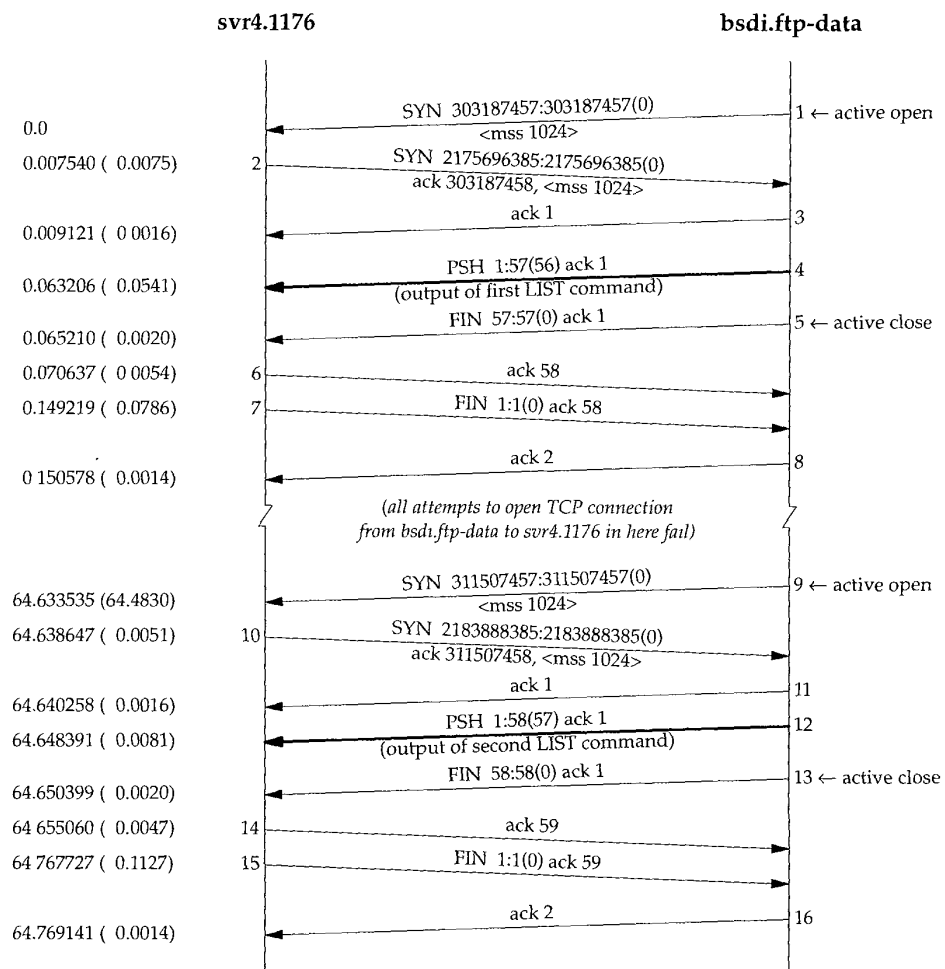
svr4.1176

bsdi.ftp-data

0.0

SYN 303187457:303187457(0)
<mss 1024>

1 ← active open

0.007540 ( 0.0075)

2

SYN 2175696385:2175696385(0)
ack 303187458, <mss 1024>

ack 1

3

0.009121 ( 0 0016)

PSH 1:57(56) ack 1

4

0.063206 ( 0.0541)

(output of first LIST command)

FIN 57:57(0) ack 1

5 ← active close

0.065210 ( 0.0020)

0.070637 ( 0 0054)

6

ack 58

0.149219 ( 0.0786)

7

FIN 1:1(0) ack 58

ack 2

8

0 150578 ( 0.0014)

(all attempts to open TCP connection from bsdı.ftp-data to svr4.1176 in here faıl)

SYN 311507457:311507457(0)

9 ← active open

64.633535 (64.4830)

<mss 1024>

64.638647 ( 0.0051)

10

SYN 2183888385:2183888385(0)
ack 311507458, <mss 1024>

ack 1

11

64.640258 ( 0.0016)

PSH 1:58(57) ack 1

12

64.648391 ( 0.0081)

(output of second LIST command)

FIN 58:58(0) ack 1

13 ← active close

64.650399 ( 0.0020)

64 655060 ( 0.0047)

14

ack 59

64 767727 ( 0.1127)

15

FIN 1:1(0) ack 59

ack 2

16

64.769141 ( 0.0014)